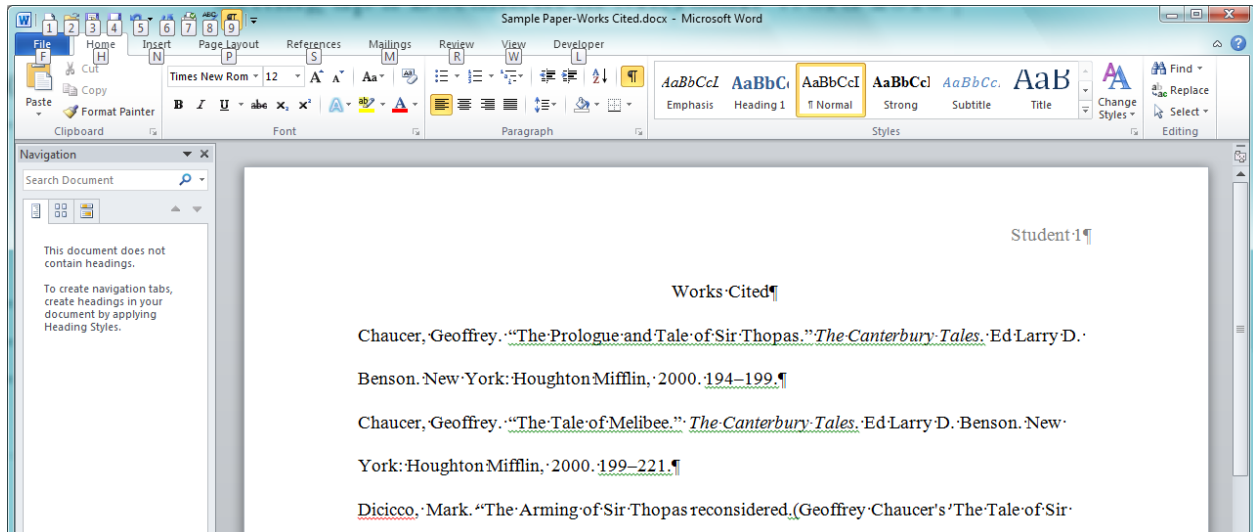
W 1 2 3 4 5 6 7 8 9

Sample Paper-Works Cited.docx - Microsoft Word

File F Home H Insert N Page Layout P References S Mailings M Review R View W Developer L

Paste
Cut
Copy
Format Painter
Clipboard

Times New Rom 12
B I U abe $x_2$ $x^2$
Font

Paragraph

AaBbCcI Emphasis
AaBbC Heading 1
AaBbCcI ¶ Normal
AaBbCcI Strong
AaBbCc. Subtitle
AaB Title
Change Styles
Styles

Find
Replace
Select
Editing

Navigation
Search Document

This document does not contain headings.

To create navigation tabs, create headings in your document by applying Heading Styles.

Student·1¶

Works·Cited¶

Chaucer,·Geoffrey.·“The·Prologue·and·Tale·of·Sir·Thopas.”·The·Canterbury·Tales.·Ed·Larry·D.·Benson.·New·York:·Houghton·Mifflin,··2000.·194–199.¶

Chaucer,·Geoffrey.·“The·Tale·of·Melibee.”·The·Canterbury·Tales.·Ed·Larry·D.·Benson.·New·York:·Houghton·Mifflin,··2000.·199–221.¶

Dicicco,·Mark.·“The·Arming·of·Sir·Thopas·reconsidered.(Geoffrey·Chaucer's·'The·Tale·of·Sir·